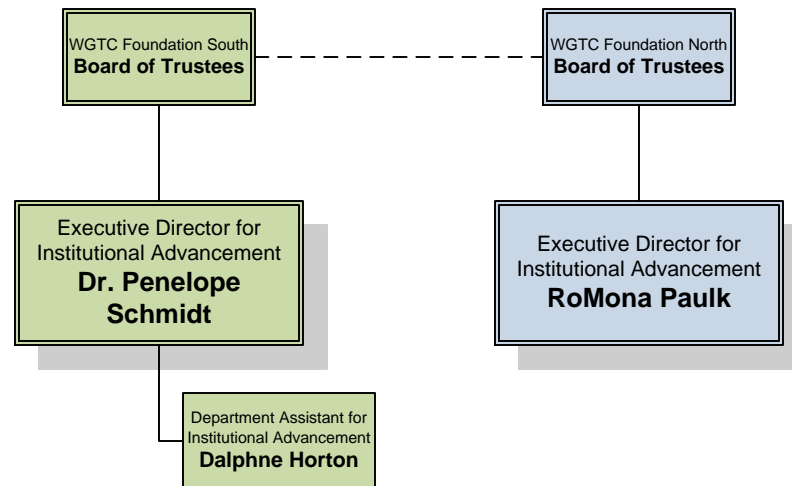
WGTC Foundation South
**Board of Trustees**

WGTC Foundation North
**Board of Trustees**

Executive Director for Institutional Advancement
**Dr. Penelope Schmidt**

Executive Director for Institutional Advancement
**RoMona Paulk**

Department Assistant for Institutional Advancement
**Dalphne Horton**